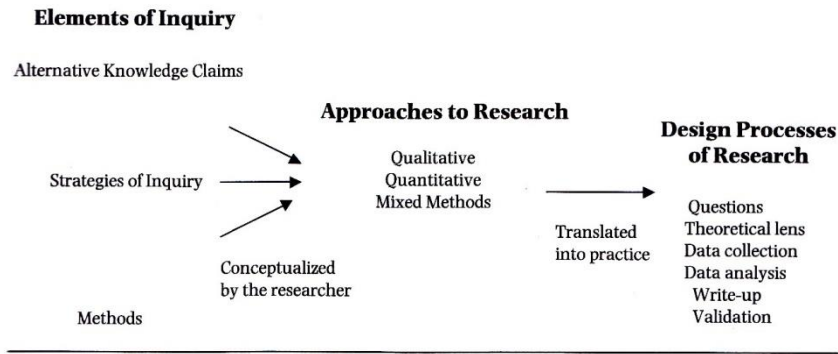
Elements of Inquiry

Alternative Knowledge Claims

Strategies of Inquiry

Methods

Conceptualized by the researcher

Approaches to Research

Qualitative
Quantitative
Mixed Methods

Translated into practice

Design Processes of Research

Questions
Theoretical lens
Data collection
Data analysis
Write-up
Validation